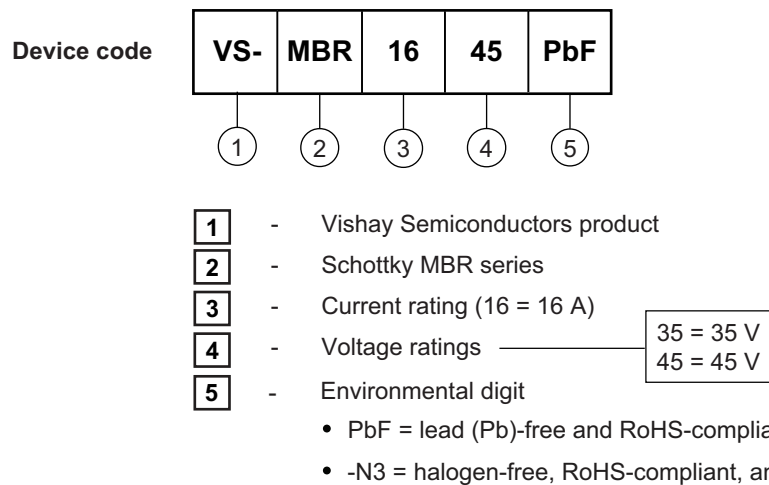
Device code

| VS- | MBR | 16 | 45 | PbF |
|---|---|---|---|---|

1 2 3 4 5

1 - Vishay Semiconductors product

2 - Schottky MBR series

3 - Current rating (16 = 16 A)

4 - Voltage ratings

35 = 35 V
45 = 45 V

5 - Environmental digit

• PbF = lead (Pb)-free and RoHS-complia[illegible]

• -N3 = halogen-free, RoHS-compliant, a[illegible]